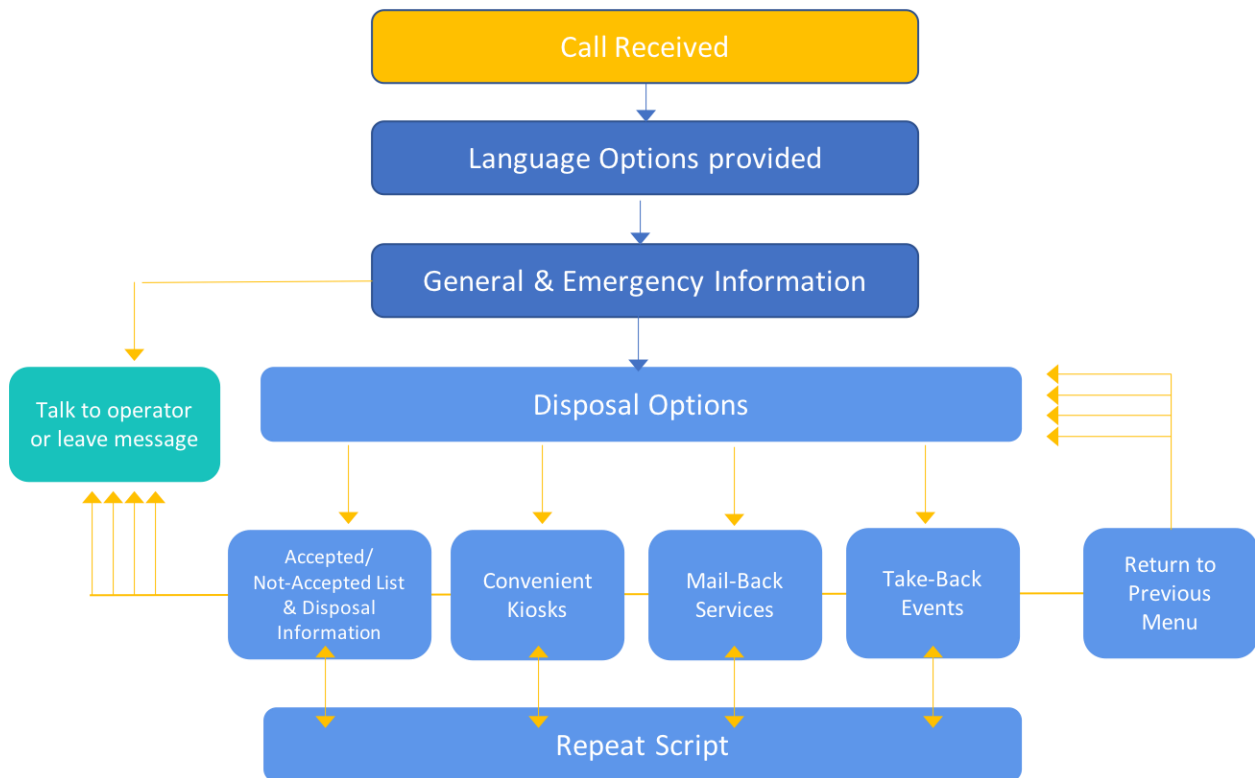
Call Received

Language Options provided

General & Emergency Information

Talk to operator or leave message

Disposal Options

Accepted/ Not-Accepted List & Disposal Information

Convenient Kiosks

Mail-Back Services

Take-Back Events

Return to Previous Menu

Repeat Script